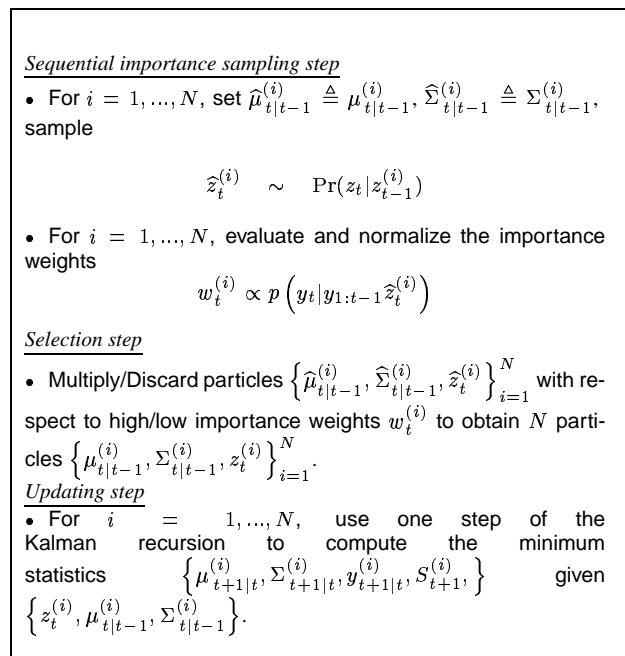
Sequential importance sampling step

• For $i = 1, ..., N$, set $\widehat{\mu}_{t|t-1}^{(i)} \triangleq \mu_{t|t-1}^{(i)}, \widehat{\Sigma}_{t|t-1}^{(i)} \triangleq \Sigma_{t|t-1}^{(i)}$, sample

$$\widehat{z}_t^{(i)} \sim \Pr(z_t | z_{t-1}^{(i)})$$

• For $i = 1, ..., N$, evaluate and normalize the importance weights

$$w_t^{(i)} \propto p\left(y_t | y_{1:t-1} \widehat{z}_t^{(i)}\right)$$

Selection step

• Multiply/Discard particles $\left\{\widehat{\mu}_{t|t-1}^{(i)}, \widehat{\Sigma}_{t|t-1}^{(i)}, \widehat{z}_t^{(i)}\right\}_{i=1}^{N}$ with respect to high/low importance weights $w_t^{(i)}$ to obtain $N$ particles $\left\{\mu_{t|t-1}^{(i)}, \Sigma_{t|t-1}^{(i)}, z_t^{(i)}\right\}_{i=1}^{N}$.

Updating step

• For $i = 1, ..., N$, use one step of the Kalman recursion to compute the minimum statistics $\left\{\mu_{t+1|t}^{(i)}, \Sigma_{t+1|t}^{(i)}, y_{t+1|t}^{(i)}, S_{t+1}^{(i)},\right\}$ given $\left\{z_t^{(i)}, \mu_{t|t-1}^{(i)}, \Sigma_{t|t-1}^{(i)}\right\}$.